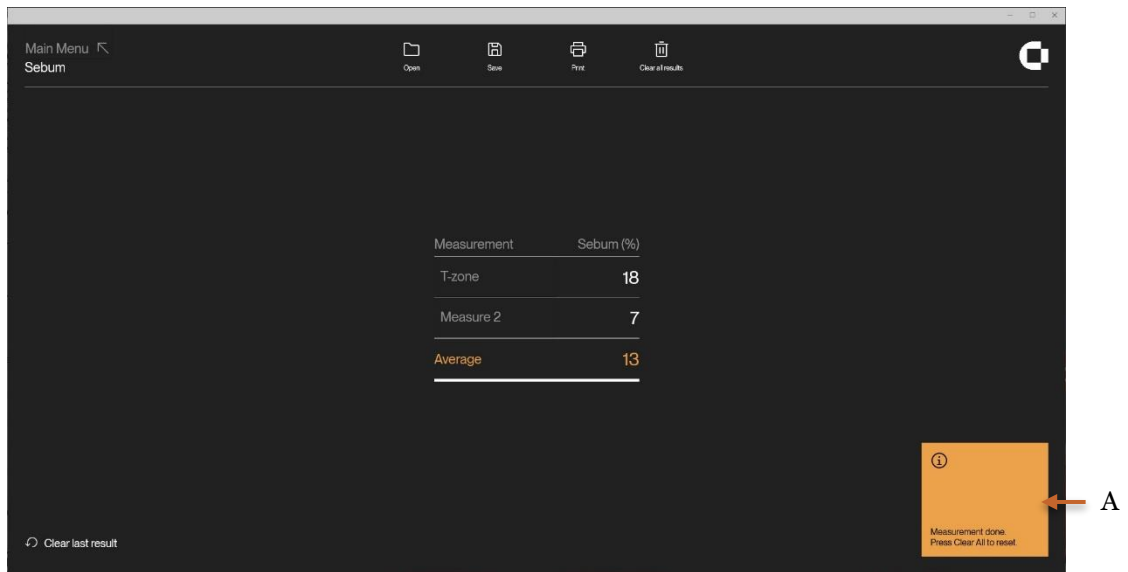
Main Menu ↖
Sebum

Open Save Print Clear all results

| Measurement | Sebum (%) |
|---|---|
| T-zone | 18 |
| Measure 2 | 7 |
| Average | 13 |

Clear last result

Measurement done.
Press Clear All to reset.

A